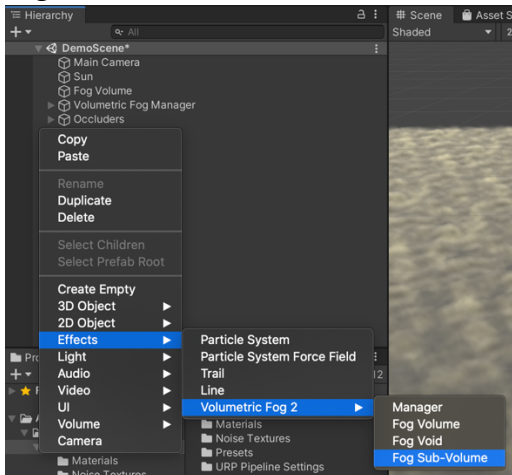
Hierarchy
+▾
All
DemoScene*
Main Camera
Sun
Fog Volume
Volumetric Fog Manager
Occluders
Copy
Paste
Rename
Duplicate
Delete
Select Children
Select Prefab Root
Create Empty
3D Object
2D Object
Effects
Light
Audio
Video
UI
Volume
Camera
Particle System
Particle System Force Field
Trail
Line
Volumetric Fog 2
Manager
Fog Volume
Fog Void
Fog Sub-Volume
Materials
Noise Textures
Presets
URP Pipeline Settings
Materials
Noise Textures
Scene
Asset S
Shaded
2
Pro
12